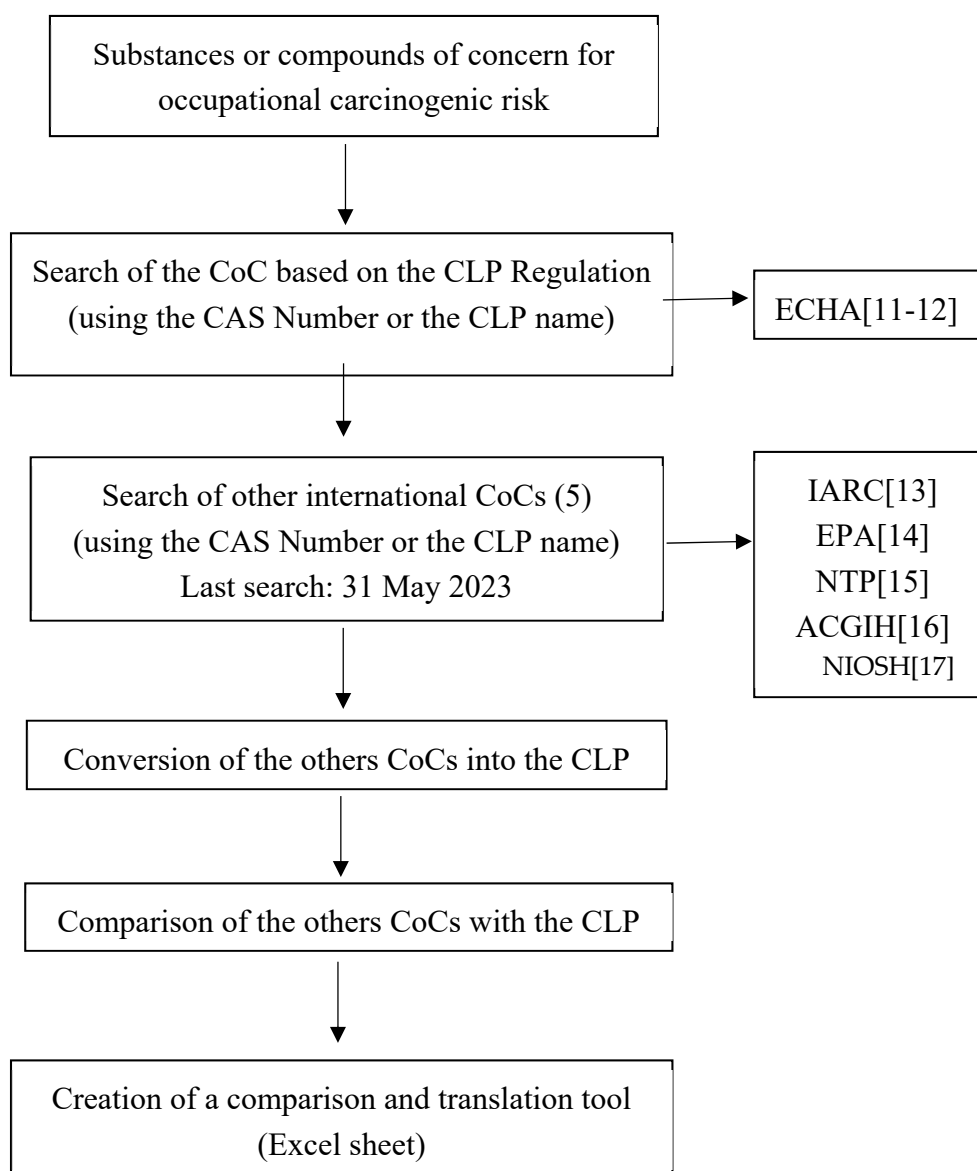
Substances or compounds of concern for occupational carcinogenic risk

Search of the CoC based on the CLP Regulation (using the CAS Number or the CLP name)

ECHA[11-12]

Search of other international CoCs (5) (using the CAS Number or the CLP name) Last search: 31 May 2023

IARC[13]
EPA[14]
NTP[15]
ACGIH[16]
NIOSH[17]

Conversion of the others CoCs into the CLP

Comparison of the others CoCs with the CLP

Creation of a comparison and translation tool (Excel sheet)